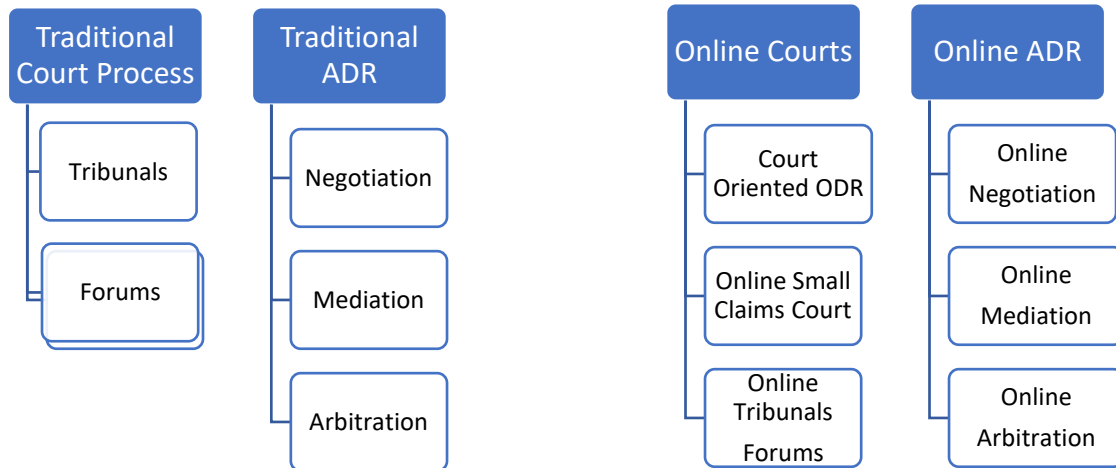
Traditional Court Process

Tribunals

Forums

Traditional ADR

Negotiation

Mediation

Arbitration

Online Courts

Court Oriented ODR

Online Small Claims Court

Online Tribunals Forums

Online ADR

Online Negotiation

Online Mediation

Online Arbitration